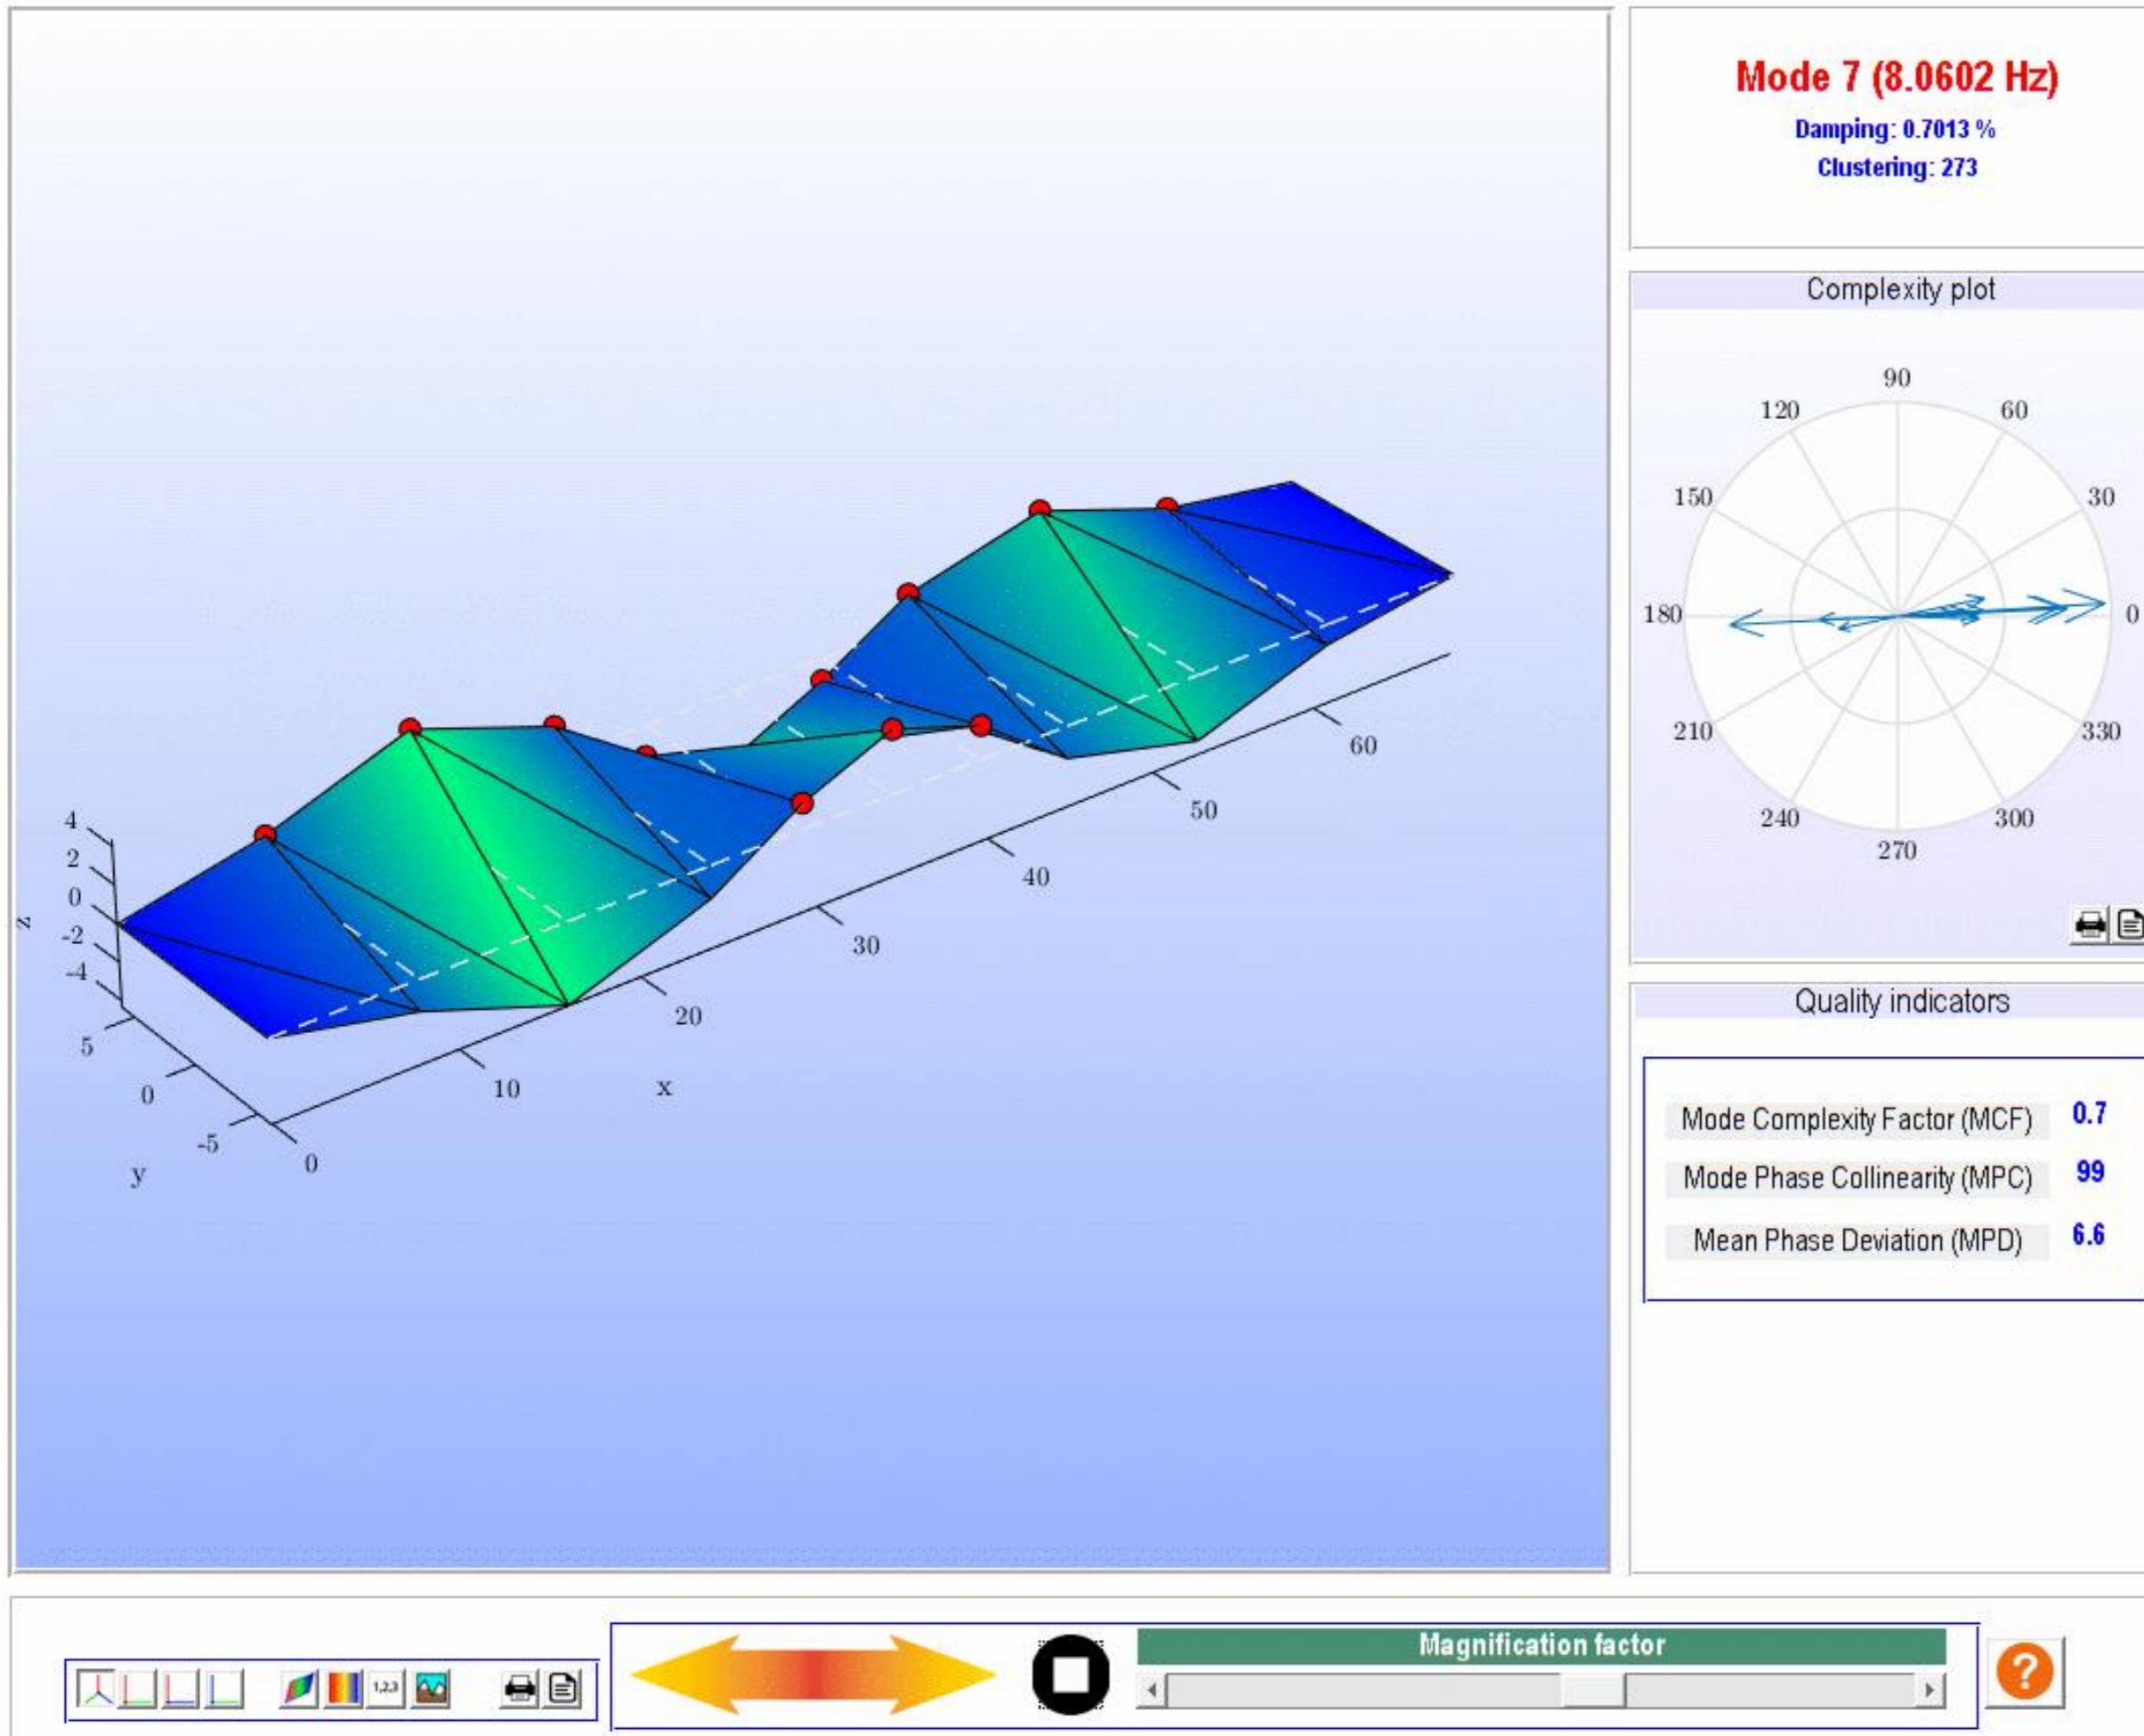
4
2
0
-2
-4
z
5
0
-5
y
0
10
20
30
40
50
60
x

Mode 7 (8.0602 Hz)
Damping: 0.7013 %
Clustering: 273

Complexity plot

90
120
60
150
30
180
0
210
330
240
300
270

Quality indicators

| | |
|---|---|
| Mode Complexity Factor (MCF) | 0.7 |
| Mode Phase Collinearity (MPC) | 99 |
| Mean Phase Deviation (MPD) | 6.6 |

1,2,3

Magnification factor

?